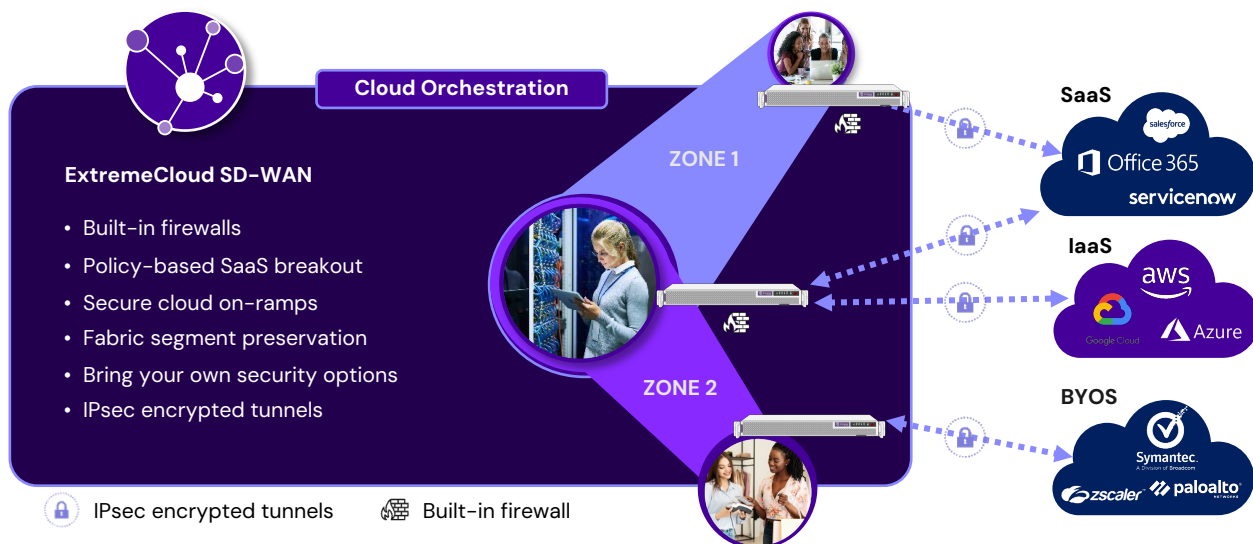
Cloud Orchestration

ExtremeCloud SD-WAN

- Built-in firewalls
- Policy-based SaaS breakout
- Secure cloud on-ramps
- Fabric segment preservation
- Bring your own security options
- IPsec encrypted tunnels

ZONE 1

ZONE 2

SaaS

salesforce

Office 365

servicenow

IaaS

aws

Google Cloud

Azure

BYOS

Symantec.
A Division of Broadcom

zscaler

paloalto
NETWORKS

IPsec encrypted tunnels

Built-in firewall